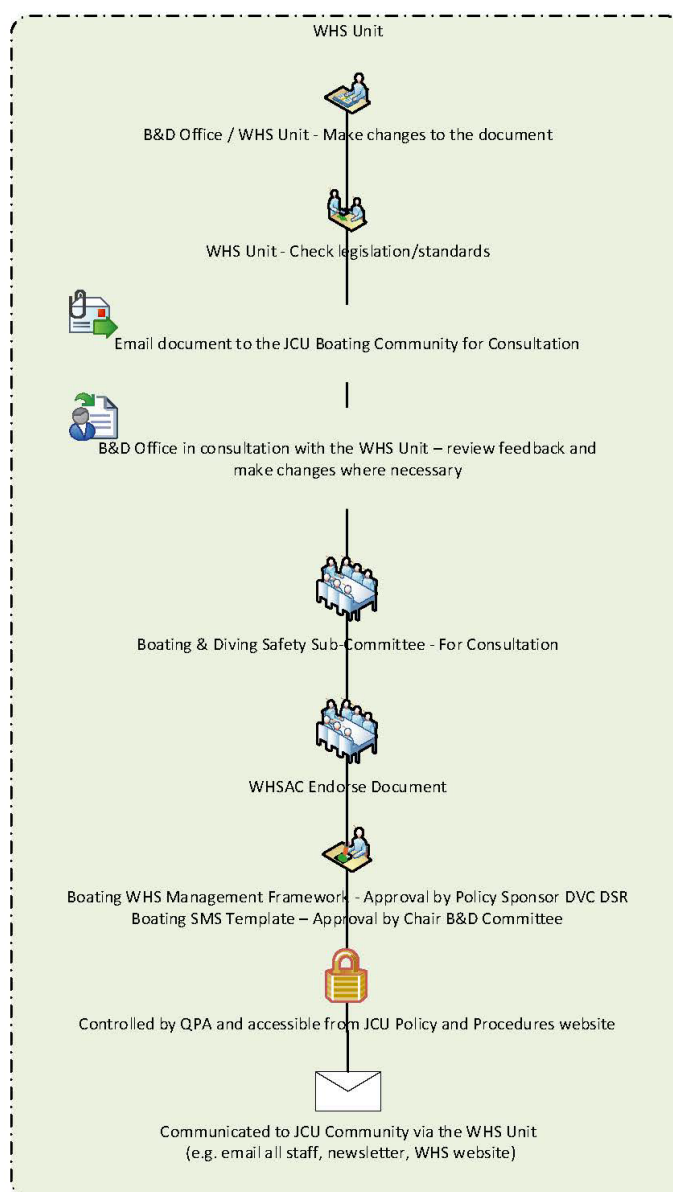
WHS Unit

B&D Office / WHS Unit - Make changes to the document

WHS Unit - Check legislation/standards

Email document to the JCU Boating Community for Consultation

B&D Office in consultation with the WHS Unit – review feedback and make changes where necessary

Boating & Diving Safety Sub-Committee - For Consultation

WHSAC Endorse Document

Boating WHS Management Framework - Approval by Policy Sponsor DVC DSR
Boating SMS Template – Approval by Chair B&D Committee

Controlled by QPA and accessible from JCU Policy and Procedures website

Communicated to JCU Community via the WHS Unit
(e.g. email all staff, newsletter, WHS website)